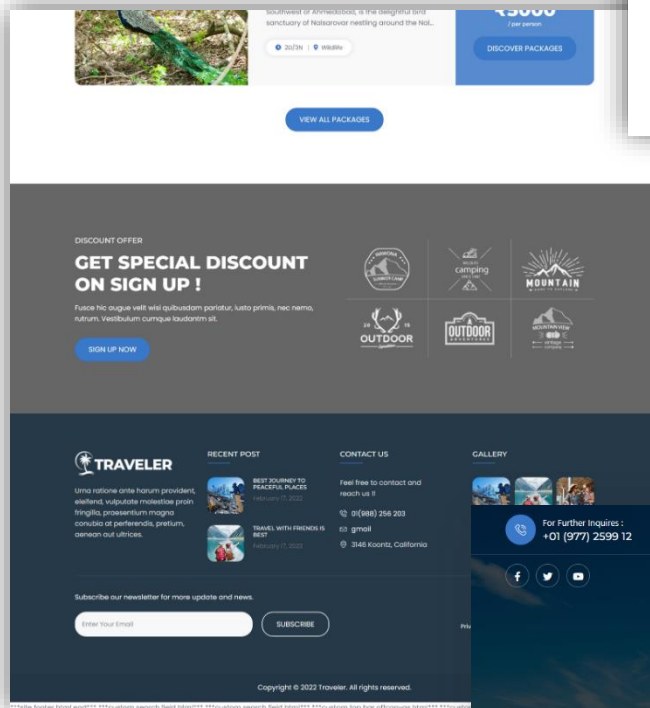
Southwest of Ahmedabad, is the delightful and sanctuary of Nalsarovar nestling around the Nal...

2D/3N | Wildlife

₹5000
/ per person

DISCOVER PACKAGES

VIEW ALL PACKAGES

DISCOUNT OFFER

GET SPECIAL DISCOUNT ON SIGN UP !

Fusce hic augue velit wisi quibusdam pariatur, iusto primis, nec nemo, rutrum. Vestibulum cumque laudantm sit.

SIGN UP NOW

camping

MOUNTAIN

OUTDOOR

OUTDOOR

MOUNTAIN VIEW

TRAVELER

Urna ratione ante harum provident, eleifend, vulputate molestiae proin fringilla, praesentium magna conubia at perferendis, pretium, aenean aut ultrices.

RECENT POST

BEST JOURNEY TO PEACEFUL PLACES
February 17, 2022

TRAVEL WITH FRIENDS IS BEST
February 17, 2022

CONTACT US

Feel free to contact and reach us !!

01(988) 256 203

gmail

3146 Koontz, California

GALLERY

For Further Inquires :
+01 (977) 2599 12

Subscribe our newsletter for more update and news.

Enter Your Email

SUBSCRIBE

Priv

Copyright © 2022 Traveler. All rights reserved.